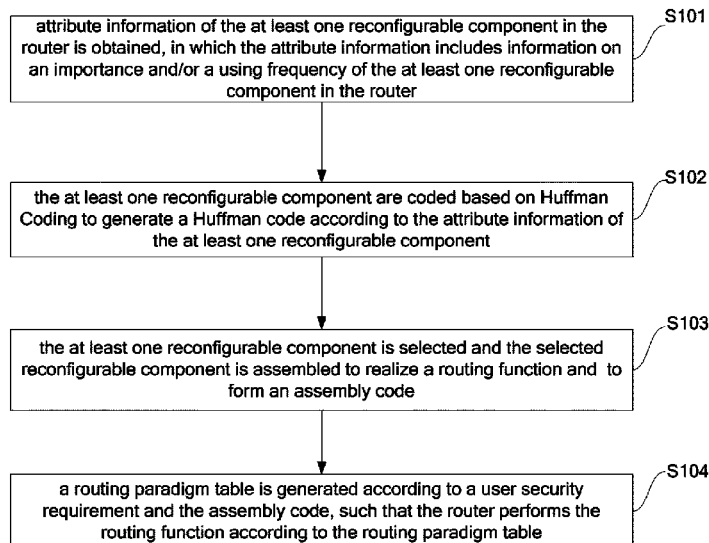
attribute information of the at least one reconfigurable component in the router is obtained, in which the attribute information includes information on an importance and/or a using frequency of the at least one reconfigurable component in the router

S101

the at least one reconfigurable component are coded based on Huffman Coding to generate a Huffman code according to the attribute information of the at least one reconfigurable component

S102

the at least one reconfigurable component is selected and the selected reconfigurable component is assembled to realize a routing function and to form an assembly code

S103

a routing paradigm table is generated according to a user security requirement and the assembly code, such that the router performs the routing function according to the routing paradigm table

S104